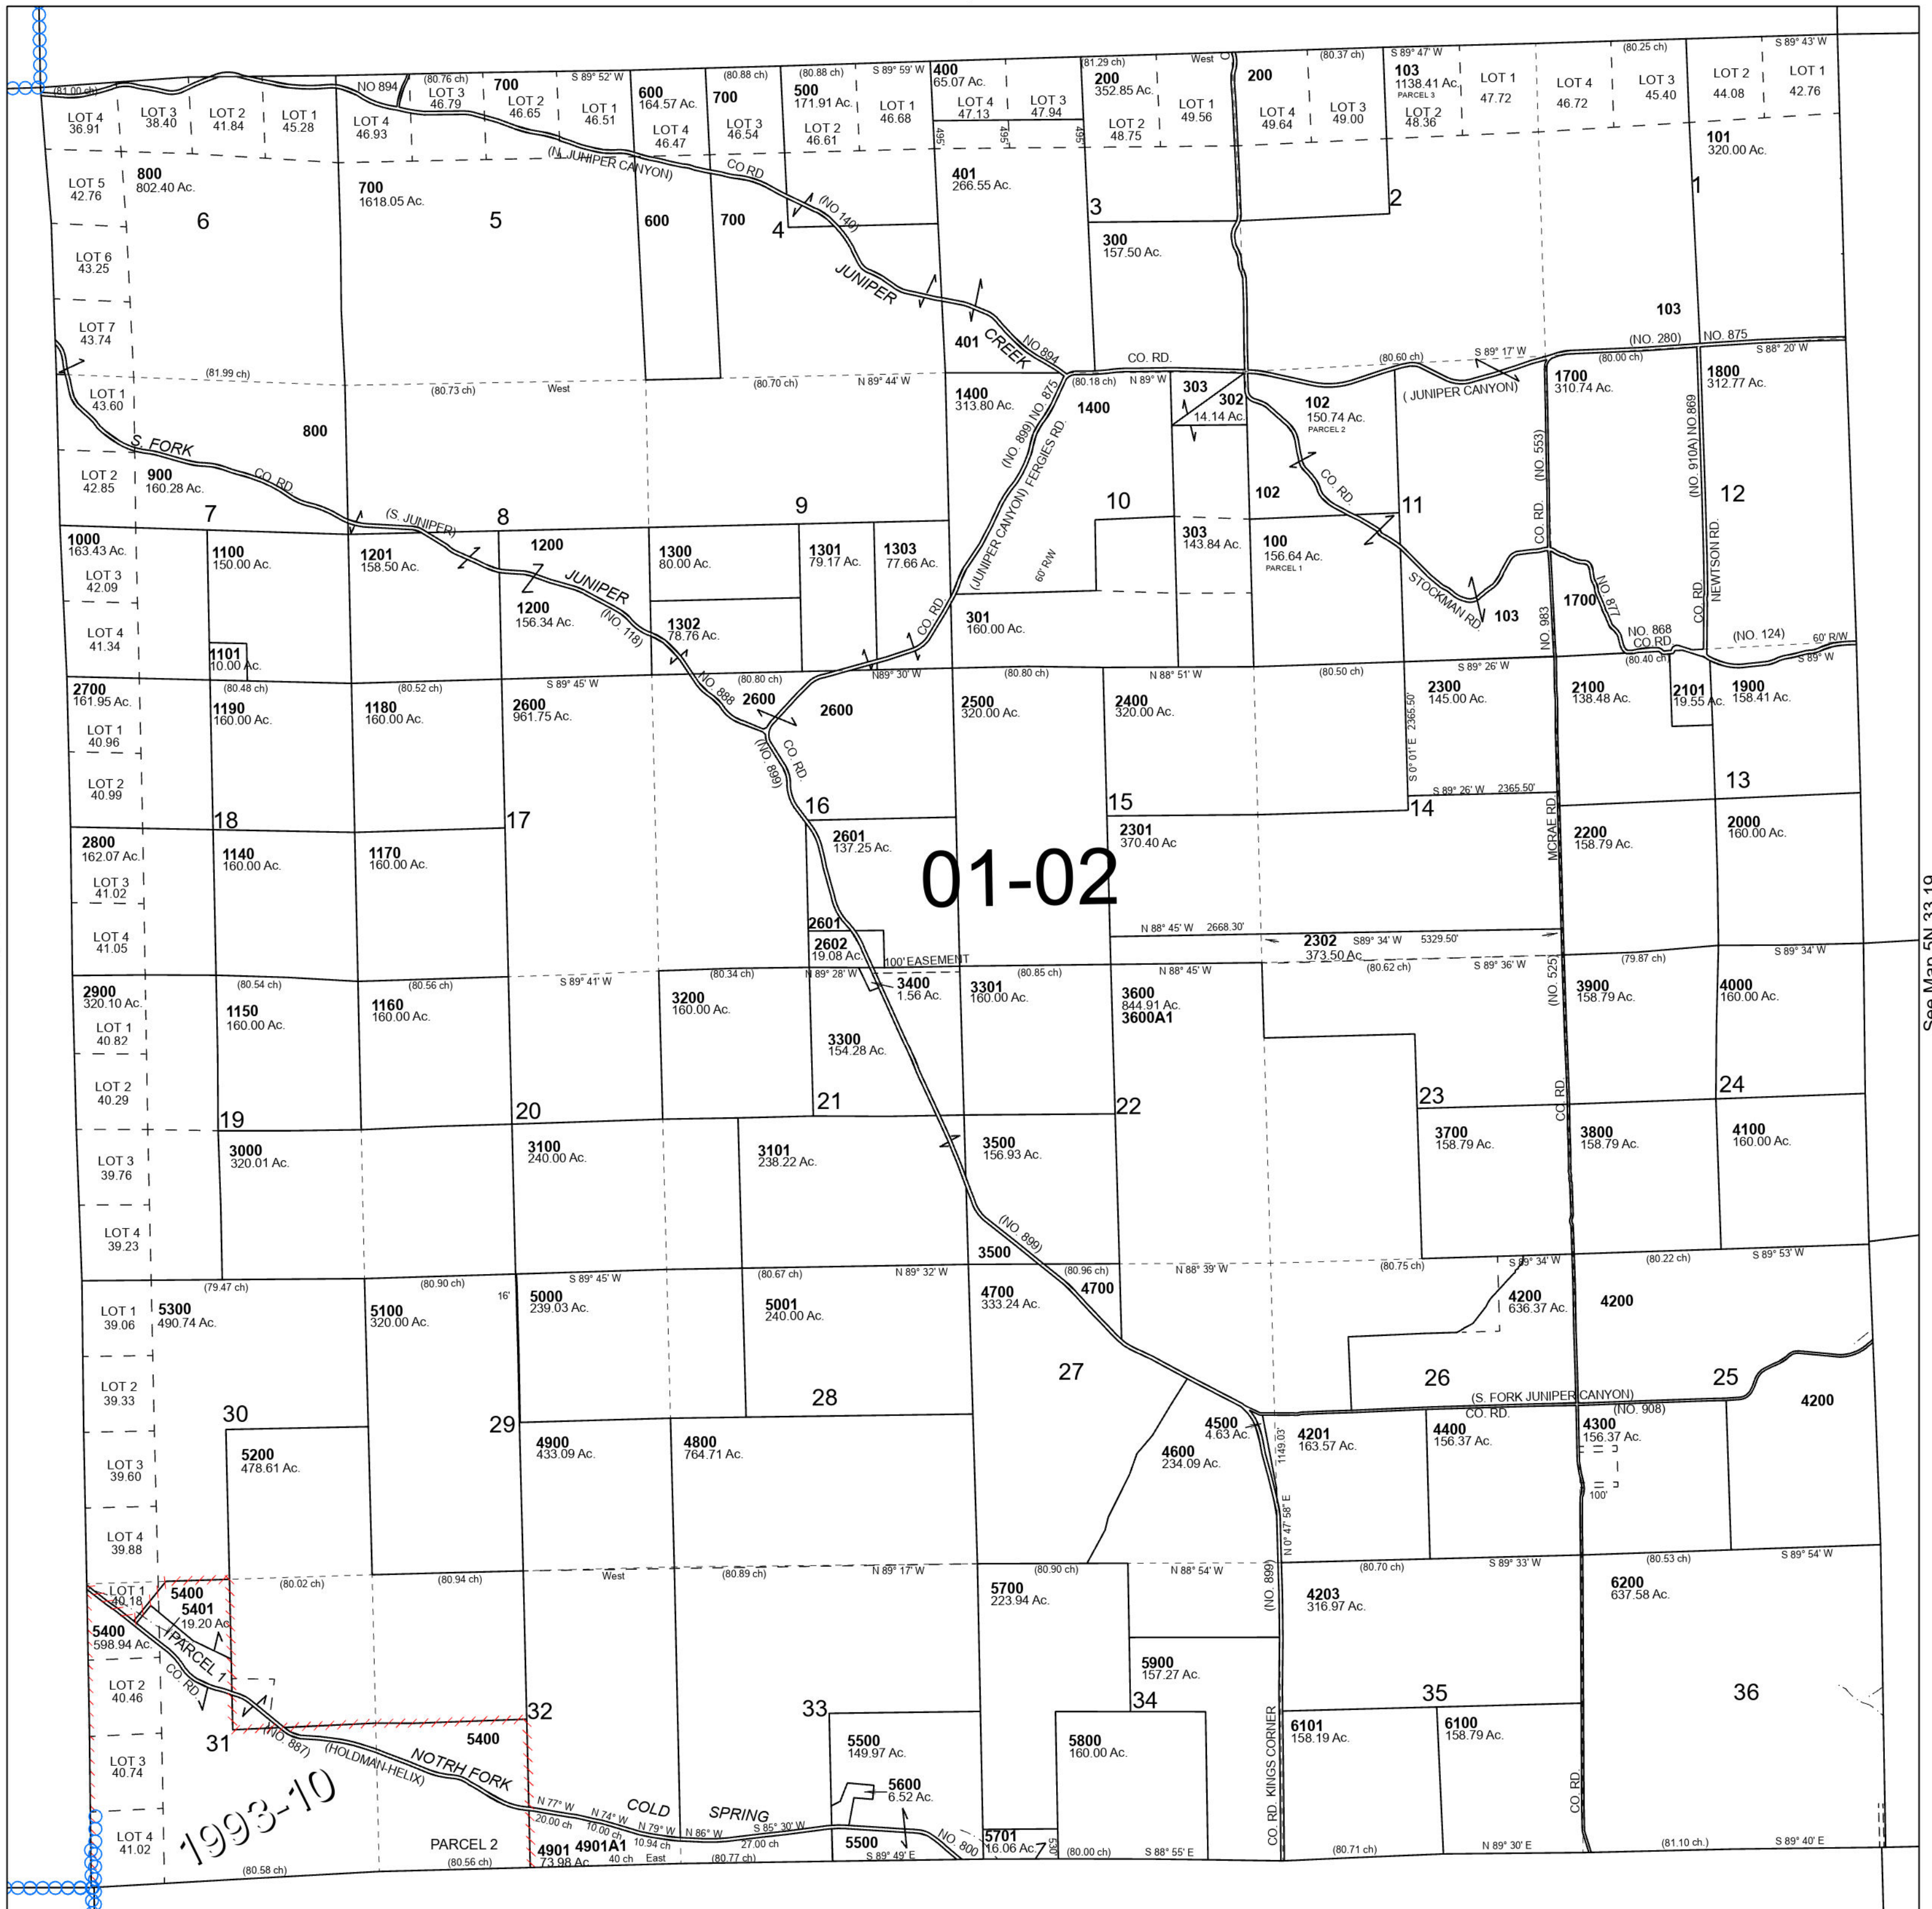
(81.00 ch)
LOT 4
36.91
LOT 3
38.40
LOT 2
41.84
LOT 1
45.28
NO 894
(80.76 ch)
LOT 3
46.79
LOT 4
46.93
700
LOT 2
46.65
S 89° 52' W
LOT 1
46.51
600
164.57 Ac.
LOT 4
46.47
(80.88 ch)
700
LOT 3
46.54
(80.88 ch)
500
171.91 Ac.
LOT 2
46.61
S 89° 59' W
LOT 1
46.68
400
65.07 Ac.
LOT 4
47.13
LOT 3
47.94
(81.29 ch)
200
352.85 Ac.
LOT 2
48.75
West
LOT 1
49.56
200
LOT 4
49.64
(80.37 ch)
LOT 3
49.00
S 89° 47' W
103
1138.41 Ac.
PARCEL 3
LOT 2
48.36
LOT 1
47.72
LOT 4
46.72
(80.25 ch)
LOT 3
45.40
LOT 2
44.08
S 89° 43' W
LOT 1
42.76
101
320.00 Ac.

(N. JUNIPER CANYON)
CO RD
(NO 140)
JUNIPER
CREEK
NO 894
LOT 5
42.76
800
802.40 Ac.
6
700
1618.05 Ac.
5
600
700
4
401
266.55 Ac.
3
300
157.50 Ac.
2
1
LOT 6
43.25
LOT 7
43.74
401
103
(NO. 280)
NO. 875
CO. RD.
(81.99 ch)
(80.73 ch)
West
(80.70 ch)
N 89° 44' W
(80.18 ch)
N 89° W
(80.60 ch)
S 89° 17' W
(80.00 ch)
S 88° 20' W
LOT 1
43.60
800
1400
313.80 Ac.
1400
303
302
14.14 Ac.
102
150.74 Ac.
PARCEL 2
( JUNIPER CANYON)
1700
310.74 Ac.
1800
312.77 Ac.
S. FORK
CO RD
(NO. 899) NO. 875
(JUNIPER CANYON) FERGIES RD.
LOT 2
42.85
900
160.28 Ac.
7
(S. JUNIPER)
8
9
10
102
CO RD
11
CO. RD.
(NO. 553)
(NO. 910A) NO.869
12
1000
163.43 Ac.
1100
150.00 Ac.
1201
158.50 Ac.
1200
JUNIPER
1300
80.00 Ac.
1301
79.17 Ac.
1303
77.66 Ac.
60' R/W
303
143.84 Ac.
100
156.64 Ac.
PARCEL 1
STOCKMAN RD.
NEWSON RD.
LOT 3
42.09
1200
156.34 Ac.
(NO 118)
1302
78.76 Ac.
CO. RD.
301
160.00 Ac.
103
NO. 983
1700
NO. 877
NO. 868
CO RD
CO. RD.
(NO. 124)
60' R/W
LOT 4
41.34
1101
10.00 Ac.
(80.48 ch)
(80.52 ch)
S 89° 45' W
(80.80 ch)
N89° 30' W
(80.80 ch)
N 88° 51' W
(80.50 ch)
S 89° 26' W
(80.40 ch)
S 89° W
2700
161.95 Ac.
1190
160.00 Ac.
1180
160.00 Ac.
2600
961.75 Ac.
NO 888
2600
2600
2500
320.00 Ac.
2400
320.00 Ac.
2300
145.00 Ac.
2100
138.48 Ac.
2101
19.55 Ac.
1900
158.41 Ac.
LOT 1
40.96
S 0° 01' E 2365.50'
(NO. 899)
CO. RD.
LOT 2
40.99
S 89° 26' W 2365.50'
13
18
17
16
15
14
MCRAE RD.
2800
162.07 Ac.
1140
160.00 Ac.
1170
160.00 Ac.
2601
137.25 Ac.
2301
370.40 Ac
2200
158.79 Ac.
2000
160.00 Ac.
LOT 3
41.02
01-02
LOT 4
41.05
2601
2602
19.08 Ac.
100' EASEMENT
N 88° 45' W 2668.30'
2302
373.50 Ac.
S89° 34' W 5329.50'
(80.54 ch)
(80.56 ch)
S 89° 41' W
(80.34 ch)
N 89° 28' W
(80.85 ch)
N 88° 45' W
(80.62 ch)
S 89° 36' W
(79.87 ch)
S 89° 34' W
2900
320.10 Ac.
1150
160.00 Ac.
1160
160.00 Ac.
3200
160.00 Ac.
3400
1.56 Ac.
3301
160.00 Ac.
3600
844.91 Ac.
3600A1
(NO. 525)
3900
158.79 Ac.
4000
160.00 Ac.
See Map 5N 33 19
LOT 1
40.82
3300
154.28 Ac.
LOT 2
40.29
23
24
19
20
21
22
CO. RD.
LOT 3
39.76
3000
320.01 Ac.
3100
240.00 Ac.
3101
238.22 Ac.
3500
156.93 Ac.
3700
158.79 Ac.
3800
158.79 Ac.
4100
160.00 Ac.
LOT 4
39.23
(NO 899)
3500
(79.47 ch)
(80.90 ch)
16'
S 89° 45' W
(80.67 ch)
N 89° 32' W
(80.96 ch)
N 88° 39' W
(80.75 ch)
S 89° 34' W
(80.22 ch)
S 89° 53' W
LOT 1
39.06
5300
490.74 Ac.
5100
320.00 Ac.
5000
239.03 Ac.
5001
240.00 Ac.
4700
333.24 Ac.
4700
4200
636.37 Ac.
4200
LOT 2
39.33
27
26
25
30
29
28
(S. FORK JUNIPER CANYON)
CO. RD.
(NO. 908)
4200
5200
478.61 Ac.
4900
433.09 Ac.
4800
764.71 Ac.
4500
4.63 Ac.
4600
234.09 Ac.
1149.03'
4201
163.57 Ac.
4400
156.37 Ac.
4300
156.37 Ac.
LOT 3
39.60
N 0° 47' 58" E
100'
LOT 4
39.88
(80.02 ch)
(80.94 ch)
West
(80.89 ch)
N 89° 17' W
(80.90 ch)
N 88° 54' W
(80.70 ch)
S 89° 33' W
(80.53 ch)
S 89° 54' W
LOT 1
40.18
5400
5401
19.20 Ac.
5400
598.94 Ac.
PARCEL 1
CO RD
5700
223.94 Ac.
(NO. 899)
4203
316.97 Ac.
6200
637.58 Ac.
LOT 2
40.46
5900
157.27 Ac.
34
35
36
32
33
31
(NO 887)
(HOLDMAN-HELIX)
NOTRH FORK
5400
LOT 3
40.74
6101
158.19 Ac.
6100
158.79 Ac.
5500
149.97 Ac.
5800
160.00 Ac.
CO. RD. KINGS CORNER
CO. RD.
COLD
SPRING
N 77° W
20.00 ch
N 74° W
10.00 ch
N 79° W
10.94 ch
N 86° W
S 85° 30' W
27.00 ch
5600
6.52 Ac.
NO 800
LOT 4
41.02
1993-10
PARCEL 2
4901
73.98 Ac.
4901A1
40 ch
East
5500
S 89° 49' E
5701
16.06 Ac.
(80.00 ch)
S 88° 55' E
(80.71 ch)
N 89° 30' E
(81.10 ch.)
S 89° 40' E
(80.58 ch)
(80.56 ch)
(80.77 ch)